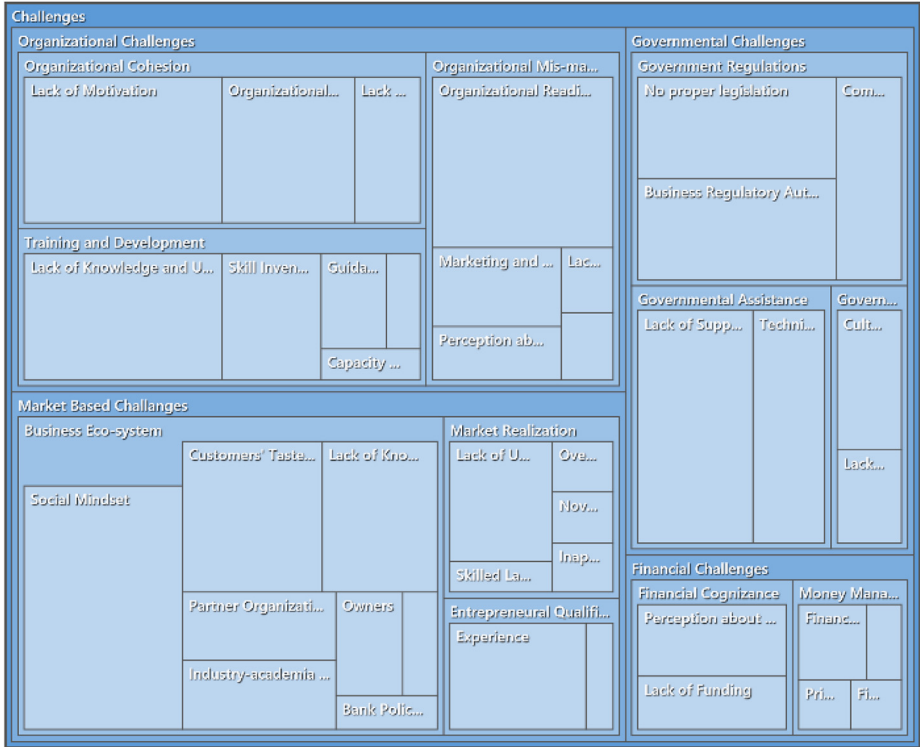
Challenges

Organizational Challenges

Organizational Cohesion

Lack of Motivation

Organizational...

Lack ...

Organizational Mis-ma...

Organizational Readi...

Training and Development

Lack of Knowledge and U...

Skill Inven...

Guida...

Capacity ...

Marketing and ...

Lac...

Perception ab...

Governmental Challenges

Government Regulations

No proper legislation

Com...

Business Regulatory Aut...

Governmental Assistance

Lack of Supp...

Techni...

Govern...

Cult...

Lack...

Market Based Challanges

Business Eco-system

Customers' Taste...

Lack of Kno...

Social Mindset

Partner Organizati...

Owners

Industry-academia ...

Bank Polic...

Market Realization

Lack of U...

Ove...

Nov...

Inap...

Skilled La...

Entrepreneural Qualifi...

Experience

Financial Challenges

Financial Cognizance

Perception about ...

Lack of Funding

Money Mana...

Financ...

Pri...

Fi...